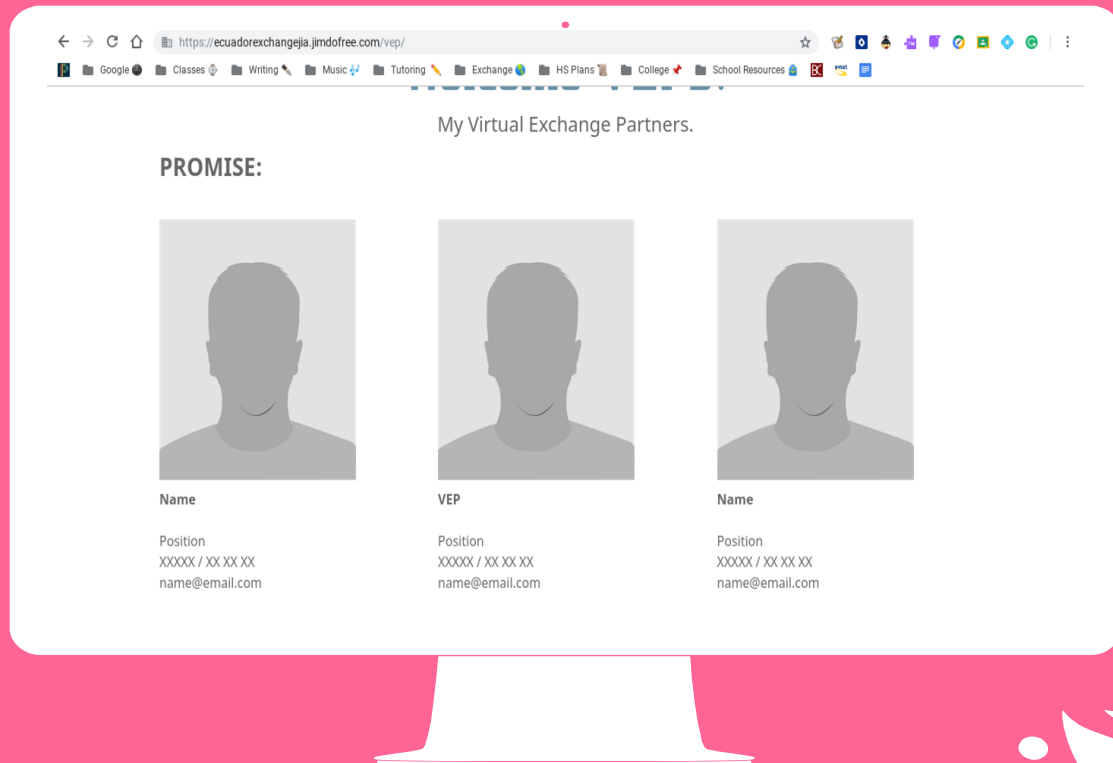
https://ecuadorexchangejia.jimdofree.com/vep/

Google Classes Writing Music Tutoring Exchange HS Plans College School Resources

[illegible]

My Virtual Exchange Partners.

PROMISE:

Name

Position
XXXXX / XX XX XX
name@email.com

VEP

Position
XXXXX / XX XX XX
name@email.com

Name

Position
XXXXX / XX XX XX
name@email.com